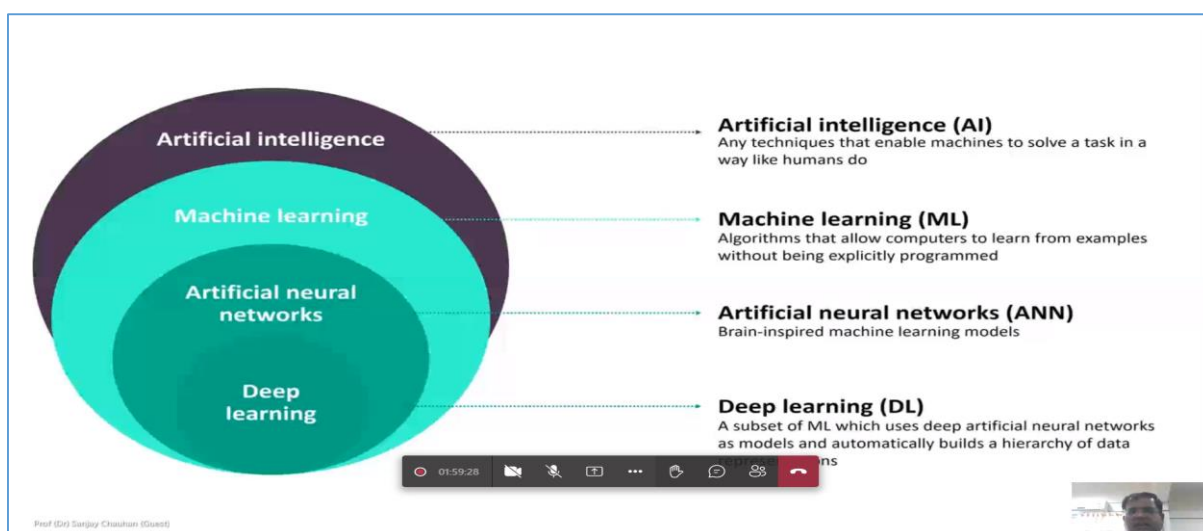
Artificial intelligence

Machine learning

Artificial neural networks

Deep learning

Artificial intelligence (AI)
Any techniques that enable machines to solve a task in a way like humans do

Machine learning (ML)
Algorithms that allow computers to learn from examples without being explicitly programmed

Artificial neural networks (ANN)
Brain-inspired machine learning models

Deep learning (DL)
A subset of ML which uses deep artificial neural networks as models and automatically builds a hierarchy of data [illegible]ns

01:59:28

Prof (Dr) Sanjay Chauhan (Guest)